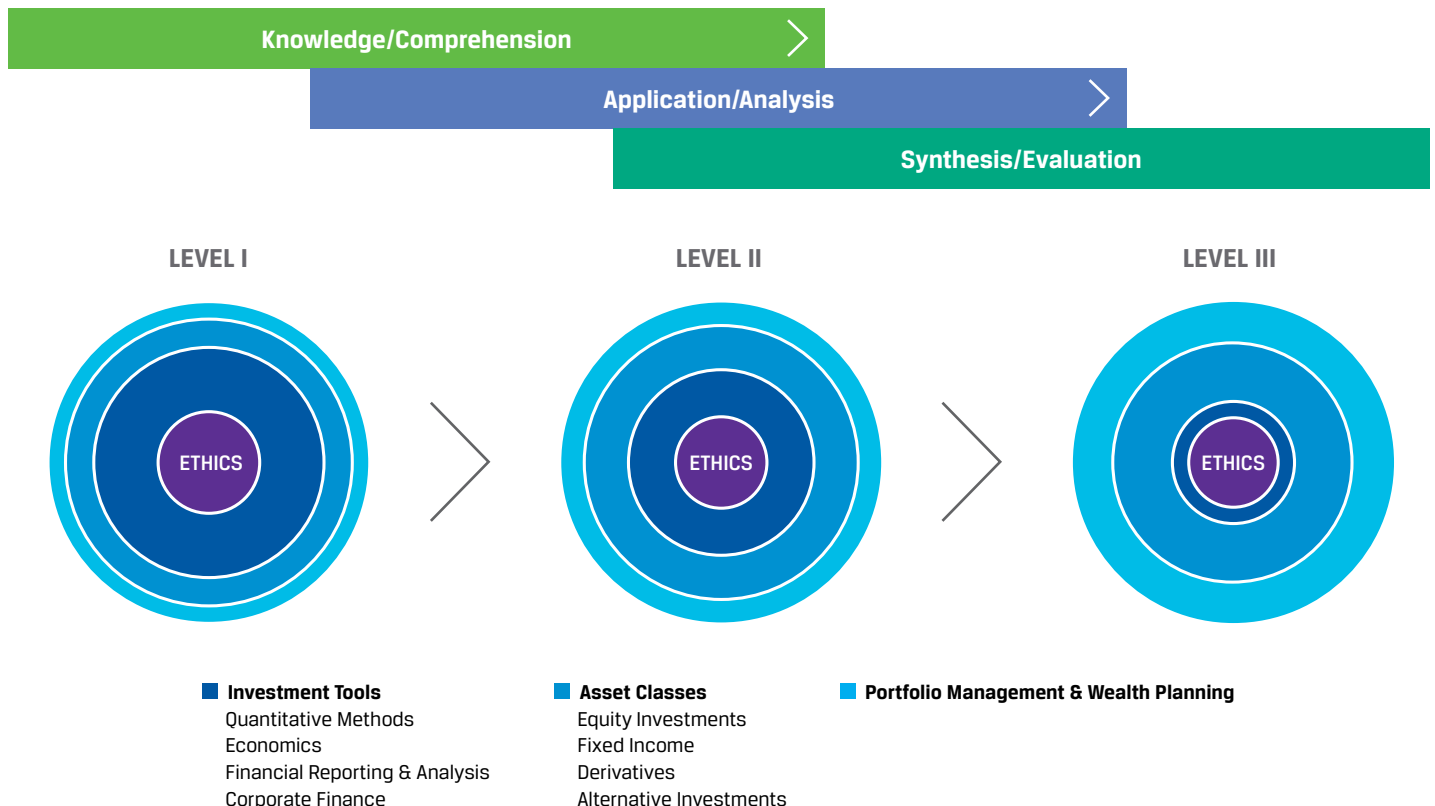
Knowledge/Comprehension

Application/Analysis

Synthesis/Evaluation

LEVEL I

LEVEL II

LEVEL III

ETHICS

ETHICS

ETHICS

Investment Tools
Quantitative Methods
Economics
Financial Reporting & Analysis
Corporate Finance

Asset Classes
Equity Investments
Fixed Income
Derivatives
Alternative Investments

Portfolio Management & Wealth Planning